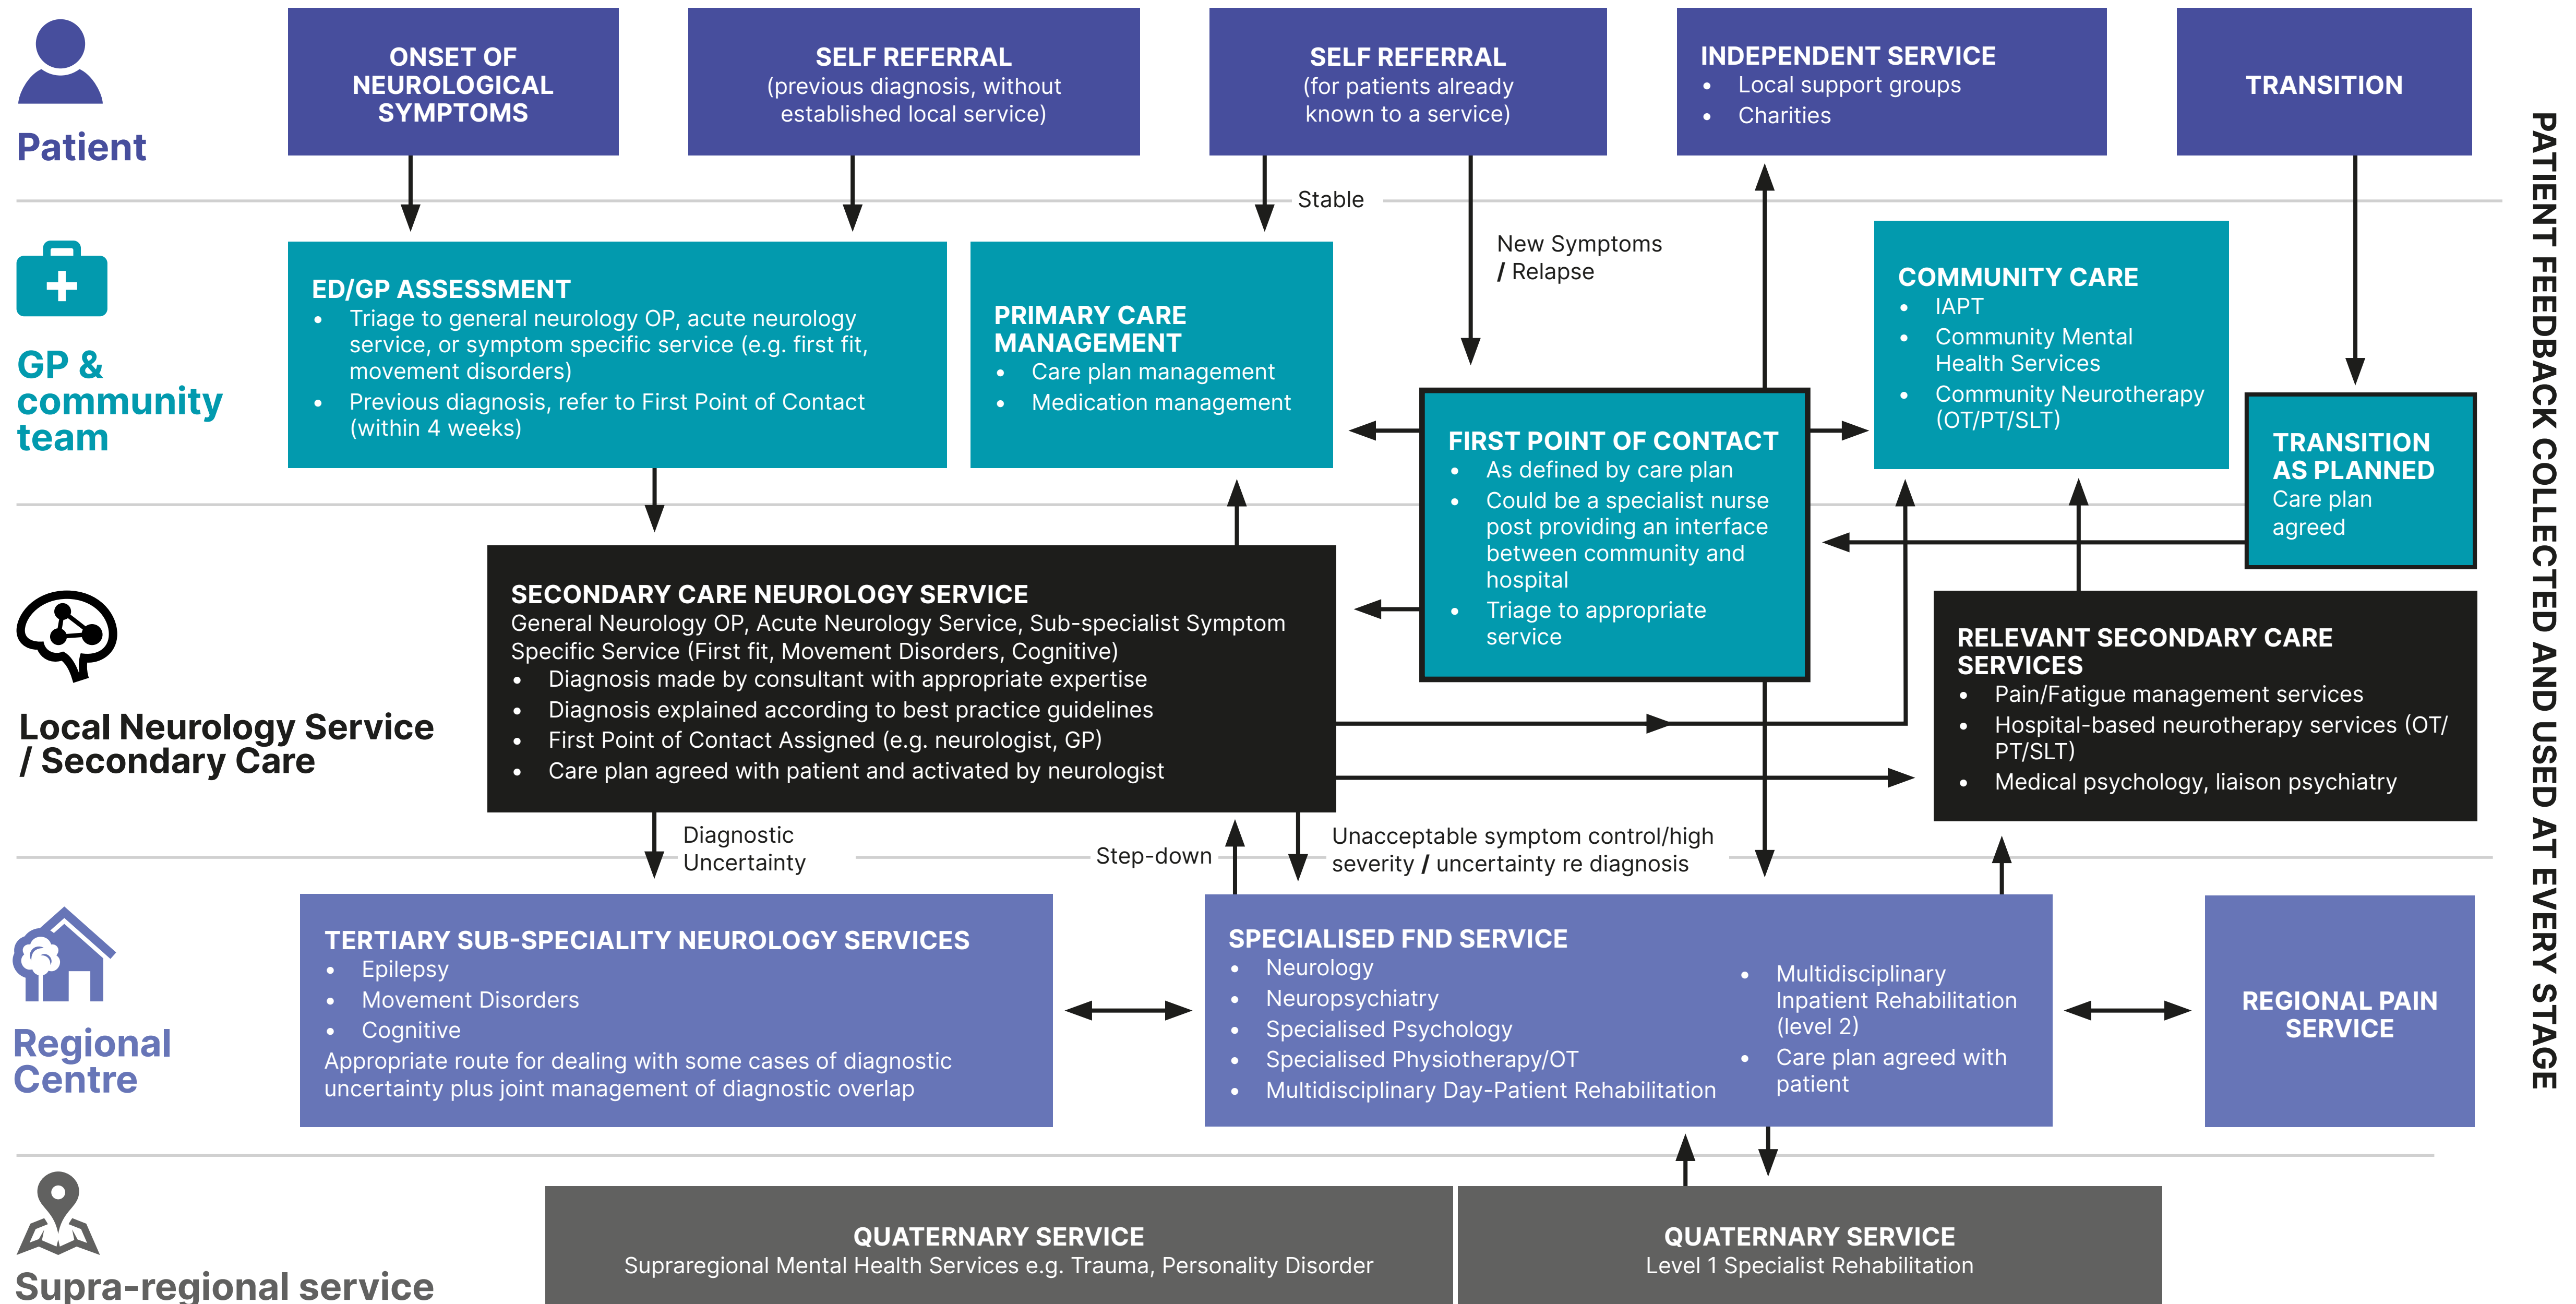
Patient

ONSET OF NEUROLOGICAL SYMPTOMS

SELF REFERRAL (previous diagnosis, without established local service)

SELF REFERRAL (for patients already known to a service)

INDEPENDENT SERVICE
- Local support groups
- Charities

TRANSITION

PATIENT FEEDBACK COLLECTED AND USED AT EVERY STAGE

Stable

New Symptoms / Relapse

GP & community team

ED/GP ASSESSMENT
- Triage to general neurology OP, acute neurology service, or symptom specific service (e.g. first fit, movement disorders)
- Previous diagnosis, refer to First Point of Contact (within 4 weeks)

PRIMARY CARE MANAGEMENT
- Care plan management
- Medication management

FIRST POINT OF CONTACT
- As defined by care plan
- Could be a specialist nurse post providing an interface between community and hospital
- Triage to appropriate service

COMMUNITY CARE
- IAPT
- Community Mental Health Services
- Community Neurotherapy (OT/PT/SLT)

TRANSITION AS PLANNED
Care plan agreed

Local Neurology Service / Secondary Care

SECONDARY CARE NEUROLOGY SERVICE
General Neurology OP, Acute Neurology Service, Sub-specialist Symptom Specific Service (First fit, Movement Disorders, Cognitive)
- Diagnosis made by consultant with appropriate expertise
- Diagnosis explained according to best practice guidelines
- First Point of Contact Assigned (e.g. neurologist, GP)
- Care plan agreed with patient and activated by neurologist

RELEVANT SECONDARY CARE SERVICES
- Pain/Fatigue management services
- Hospital-based neurotherapy services (OT/ PT/SLT)
- Medical psychology, liaison psychiatry

Diagnostic Uncertainty

Step-down

Unacceptable symptom control/high severity / uncertainty re diagnosis

Regional Centre

TERTIARY SUB-SPECIALITY NEUROLOGY SERVICES
- Epilepsy
- Movement Disorders
- Cognitive
Appropriate route for dealing with some cases of diagnostic uncertainty plus joint management of diagnostic overlap

SPECIALISED FND SERVICE
- Neurology
- Neuropsychiatry
- Specialised Psychology
- Specialised Physiotherapy/OT
- Multidisciplinary Day-Patient Rehabilitation
- Multidisciplinary Inpatient Rehabilitation (level 2)
- Care plan agreed with patient

REGIONAL PAIN SERVICE

Supra-regional service

QUATERNARY SERVICE
Supraregional Mental Health Services e.g. Trauma, Personality Disorder

QUATERNARY SERVICE
Level 1 Specialist Rehabilitation